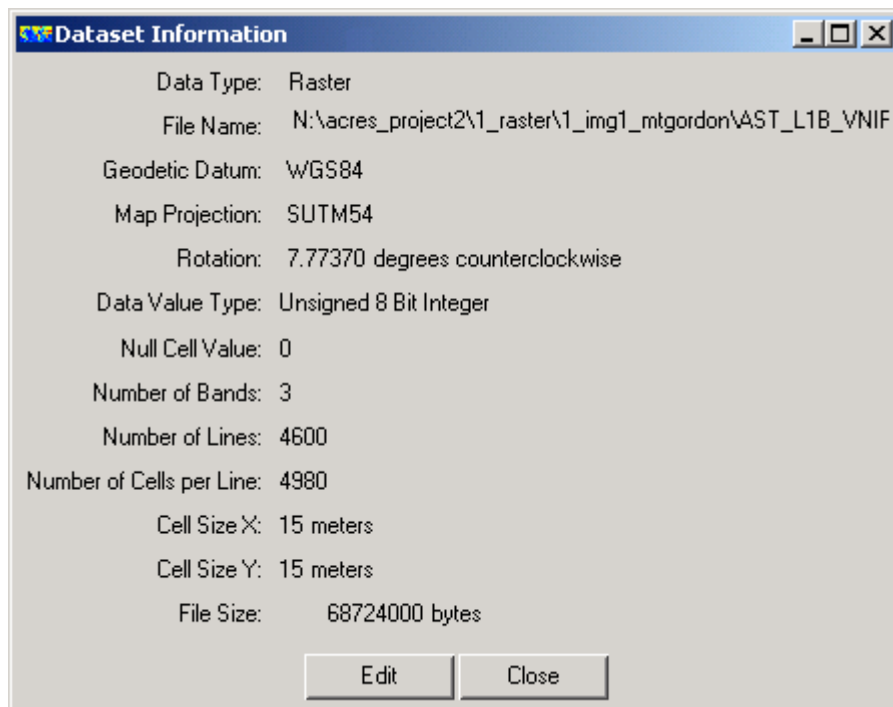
Dataset Information

Data Type: Raster
File Name: N:\acres_project2\1_raster\1_img1_mtgordon\AST_L1B_VNIF
Geodetic Datum: WGS84
Map Projection: SUTM54
Rotation: 7.77370 degrees counterclockwise
Data Value Type: Unsigned 8 Bit Integer
Null Cell Value: 0
Number of Bands: 3
Number of Lines: 4600
Number of Cells per Line: 4980
Cell Size X: 15 meters
Cell Size Y: 15 meters
File Size: 68724000 bytes

Edit
Close